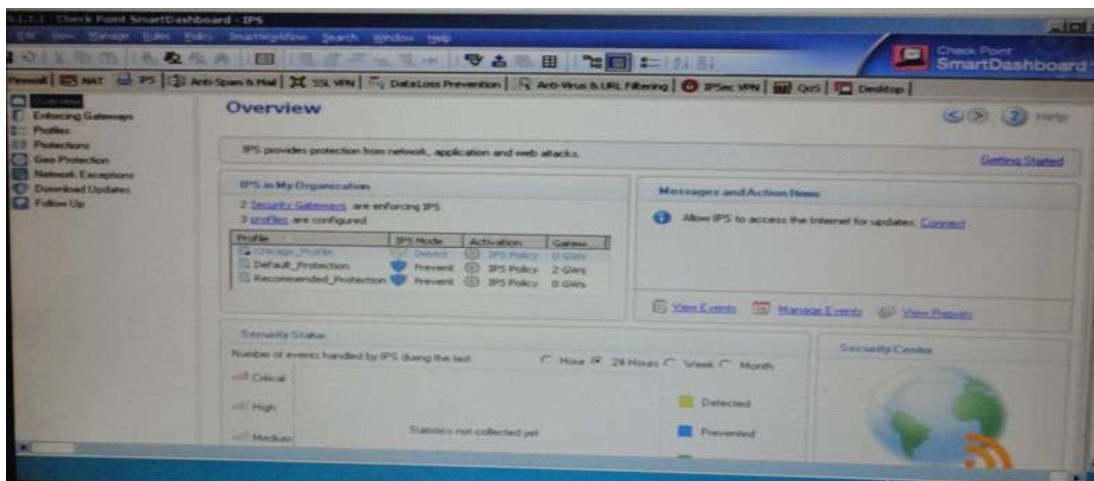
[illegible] - Check Point SmartDashboard - IPS

File View Manage Rules Policy SmartWorkflow Search Window Help

Check Point SmartDashboard

Firewall | NAT | IPS | Anti-Spam & Mail | SSL VPN | DataLoss Prevention | Anti-Virus & URL Filtering | IPSec VPN | QoS | Desktop |

Overview
Enforcing Gateways
Profiles
Protections
Geo Protection
Network Exceptions
Download Updates
Follow Up

Overview

Help

IPS provides protection from network, application and web attacks.

Getting Started

IPS in My Organization

2 Security Gateways are enforcing IPS
3 profiles are configured

| Profile | IPS Mode | Activation | Gatew |
|---|---|---|---|
| Chicago_Profile | Detect | IPS Policy | 0 GWs |
| Default_Protection | Prevent | IPS Policy | 2 GWs |
| Recommended_Protection | Prevent | IPS Policy | 0 GWs |

Messages and Action Items

Allow IPS to access the Internet for updates. Connect

View Events Manage Events View Reports

Security Status

Number of events handled by IPS during the last: Hour 24 Hours Week Month

Critical

High

Medium

Statistics not collected yet

Detected

Prevented

Security Center